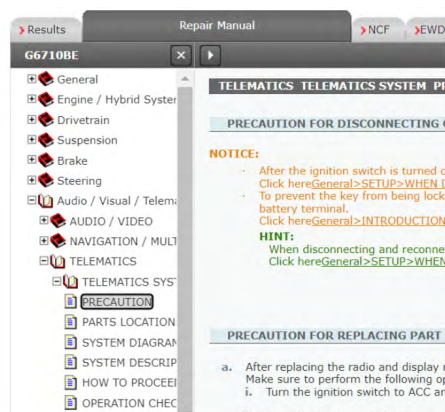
Results

Repair Manual

NCF

EWD

G6710BE

General

Engine / Hybrid Syster

Drivetrain

Suspension

Brake

Steering

Audio / Visual / Telem

AUDIO / VIDEO

NAVIGATION / MULT

TELEMATICS

TELEMATICS SYST

PRECAUTION

PARTS LOCATION

SYSTEM DIAGRAN

SYSTEM DESCRIP

HOW TO PROCEEI

OPERATION CHEC

TELEMATICS TELEMATICS SYSTEM P

PRECAUTION FOR DISCONNECTING

NOTICE:

After the ignition switch is turned o Click hereGeneral>SETUP>WHEN [

To prevent the key from being lock battery terminal. Click hereGeneral>INTRODUCTION

HINT:

When disconnecting and reconne Click hereGeneral>SETUP>WHEN

PRECAUTION FOR REPLACING PART

a. After replacing the radio and display Make sure to perform the following op

i. Turn the ignition switch to ACC ar